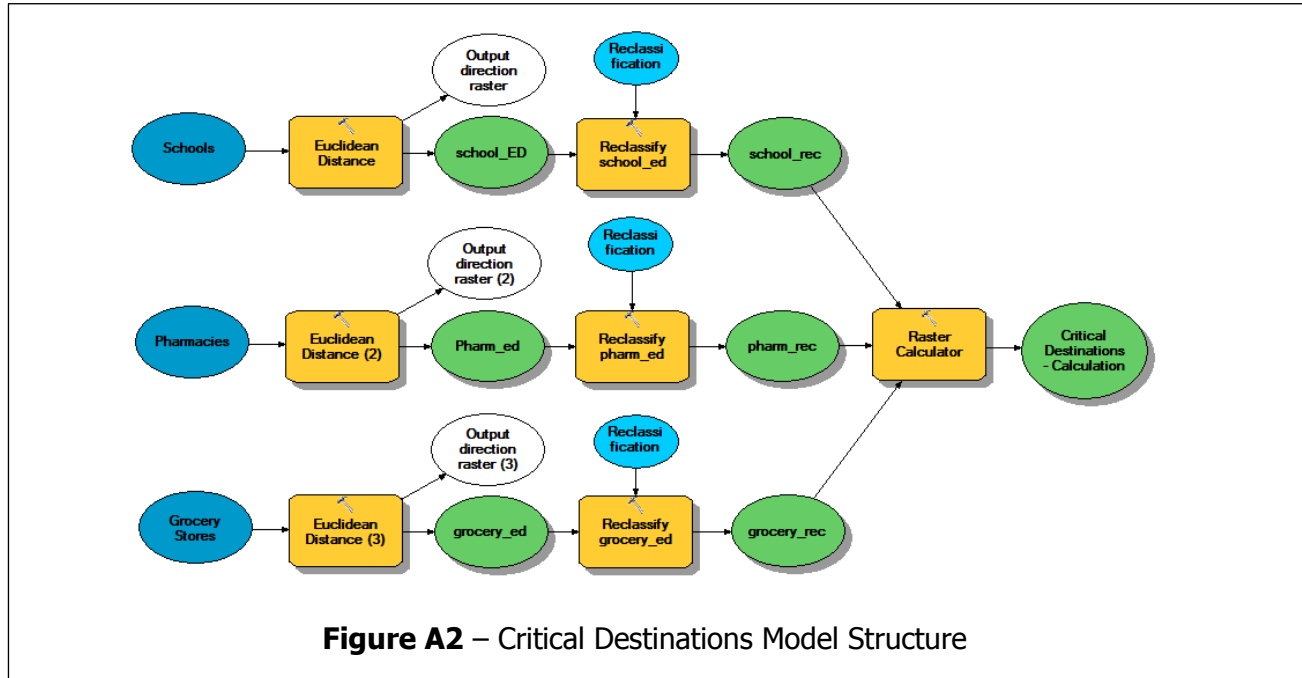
Output direction raster

Reclassi fication

Schools

Euclidean Distance

school_ED

Reclassify school_ed

school_rec

Output direction raster (2)

Reclassi fication

Pharmacies

Euclidean Distance (2)

Pharm_ed

Reclassify pharm_ed

pharm_rec

Raster Calculator

Critical Destinations - Calculation

Output direction raster (3)

Reclassi fication

Grocery Stores

Euclidean Distance (3)

grocery_ed

Reclassify grocery_ed

grocery_rec

**Figure A2** – Critical Destinations Model Structure